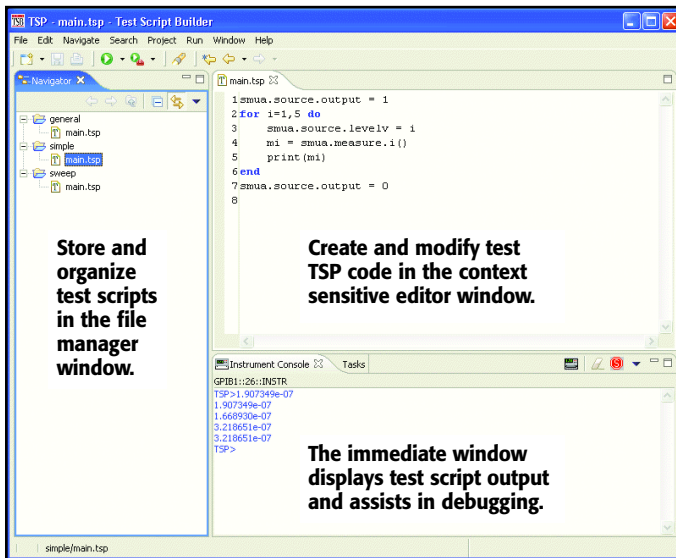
TSP - main.tsp - Test Script Builder

File Edit Navigate Search Project Run Window Help

Navigator

general
main.tsp
simple
main.tsp
sweep
main.tsp

main.tsp

1 smua.source.output = 1
2 for i=1,5 do
3 smua.source.levelv = i
4 mi = smua.measure.i()
5 print(mi)
6 end
7 smua.source.output = 0
8

Store and organize test scripts in the file manager window.

Create and modify test TSP code in the context sensitive editor window.

Instrument Console Tasks

GPIB1::26::INSTR
TSP>1.907349e-07
1.907349e-07
1.668930e-07
3.218651e-07
3.218651e-07
TSP>

The immediate window displays test script output and assists in debugging.

simple/main.tsp